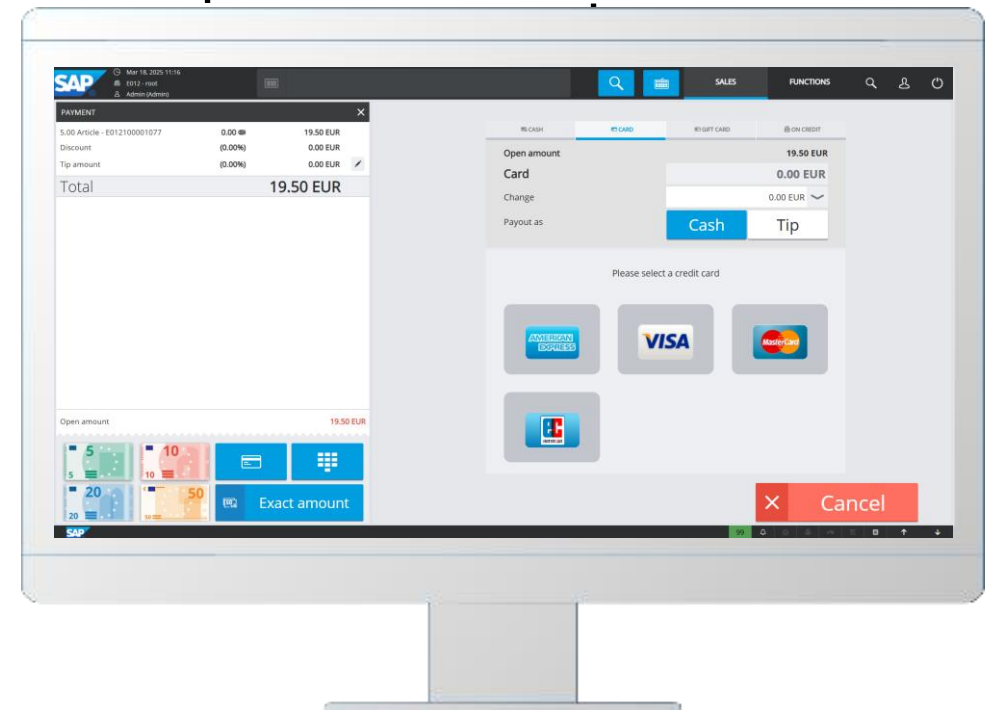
SAP Mar 18, 2025 11:16
E012 - root
Admin (Admin)

SALES FUNCTIONS

PAYMENT

| 5.00 Article - E012100001077 | 0.00 | 19.50 EUR |
|---|---|---|
| Discount | (0.00%) | 0.00 EUR |
| Tip amount | (0.00%) | 0.00 EUR |

Total 19.50 EUR

Open amount 19.50 EUR

5 10 20 50

Exact amount

CASH CARD GIFT CARD ON CREDIT

| Open amount | 19.50 EUR |
|---|---|
| Card | 0.00 EUR |
| Change | 0.00 EUR |
| Payout as | Cash Tip |

Please select a credit card

AMERICAN EXPRESS

VISA

MasterCard

Cancel

SAP

99